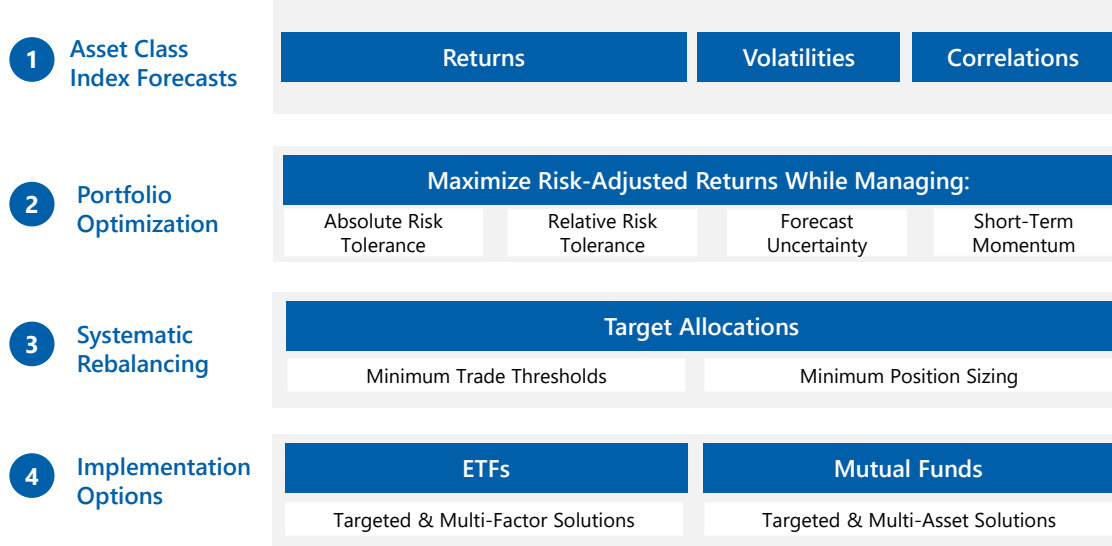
1 Asset Class Index Forecasts

Returns

Volatilities

Correlations

2 Portfolio Optimization

Maximize Risk-Adjusted Returns While Managing:

Absolute Risk Tolerance

Relative Risk Tolerance

Forecast Uncertainty

Short-Term Momentum

3 Systematic Rebalancing

Target Allocations

Minimum Trade Thresholds

Minimum Position Sizing

4 Implementation Options

ETFs

Mutual Funds

Targeted & Multi-Factor Solutions

Targeted & Multi-Asset Solutions